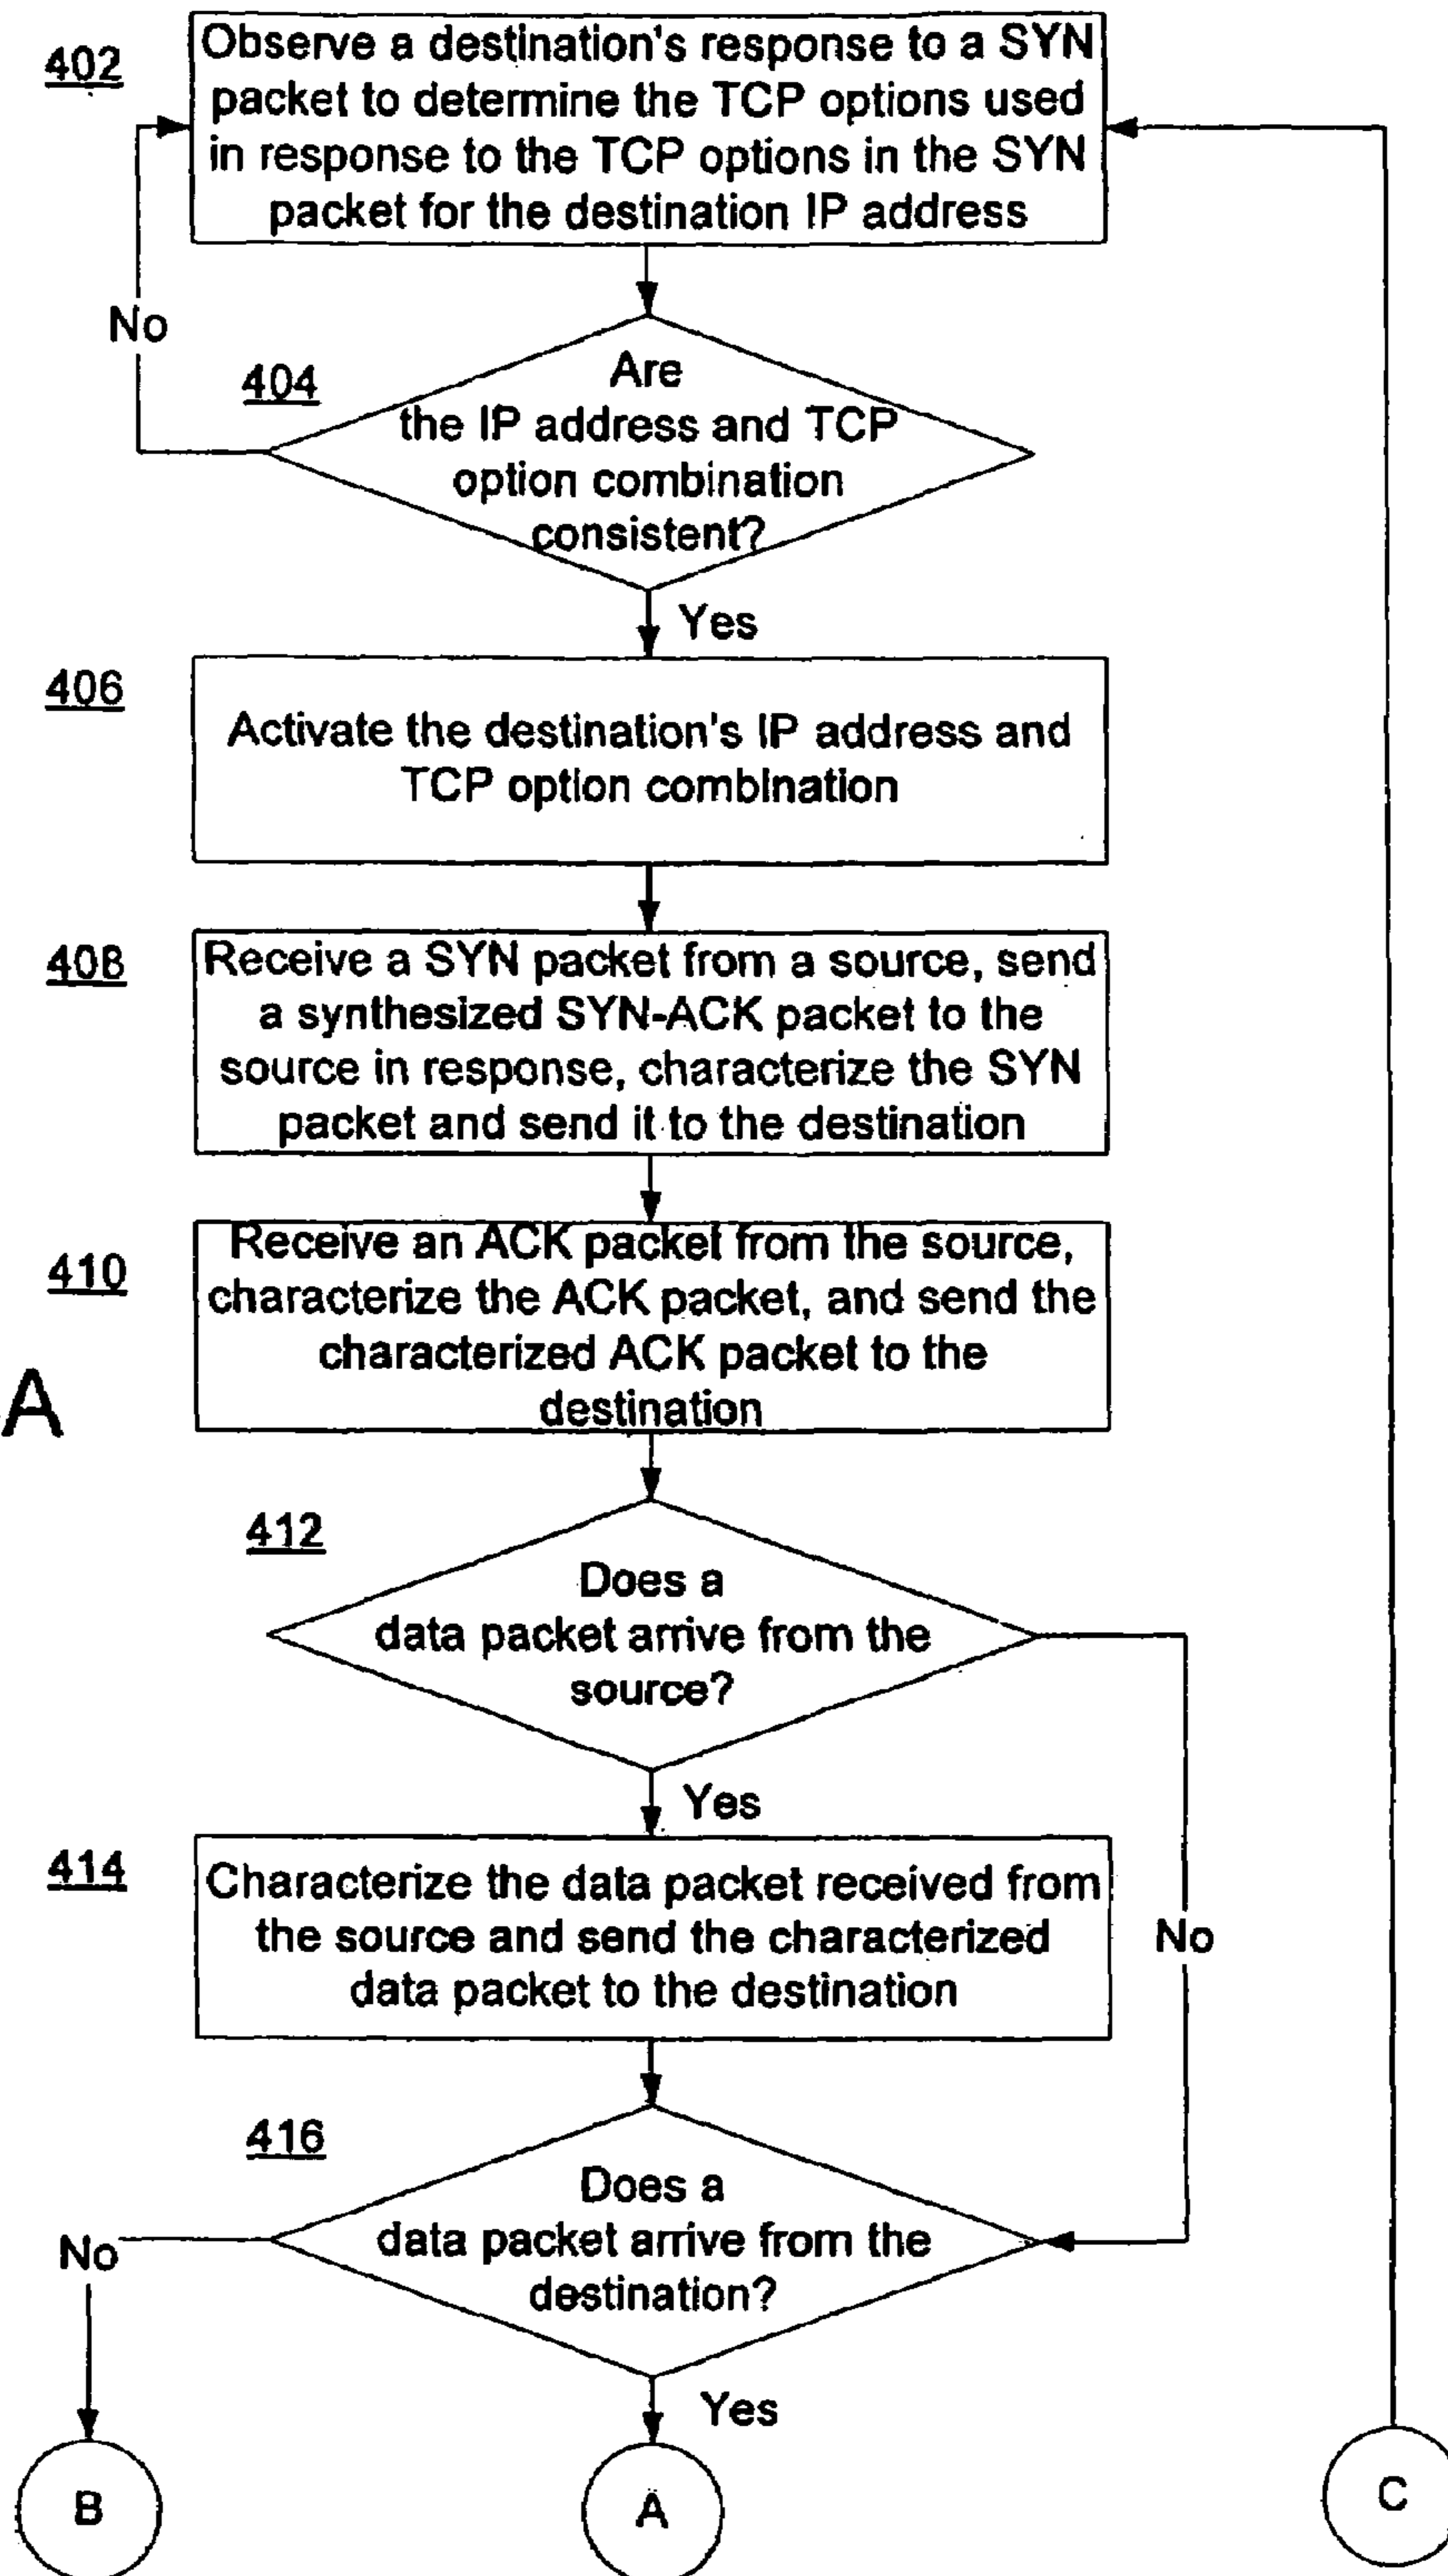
402
Observe a destination's response to a SYN packet to determine the TCP options used in response to the TCP options in the SYN packet for the destination IP address

No

404
Are the IP address and TCP option combination consistent?

Yes

406
Activate the destination's IP address and TCP option combination

408
Receive a SYN packet from a source, send a synthesized SYN-ACK packet to the source in response, characterize the SYN packet and send it to the destination

410
Receive an ACK packet from the source, characterize the ACK packet, and send the characterized ACK packet to the destination

A

412
Does a data packet arrive from the source?

Yes

414
Characterize the data packet received from the source and send the characterized data packet to the destination

No

416
Does a data packet arrive from the destination?

No

Yes

B

A

C